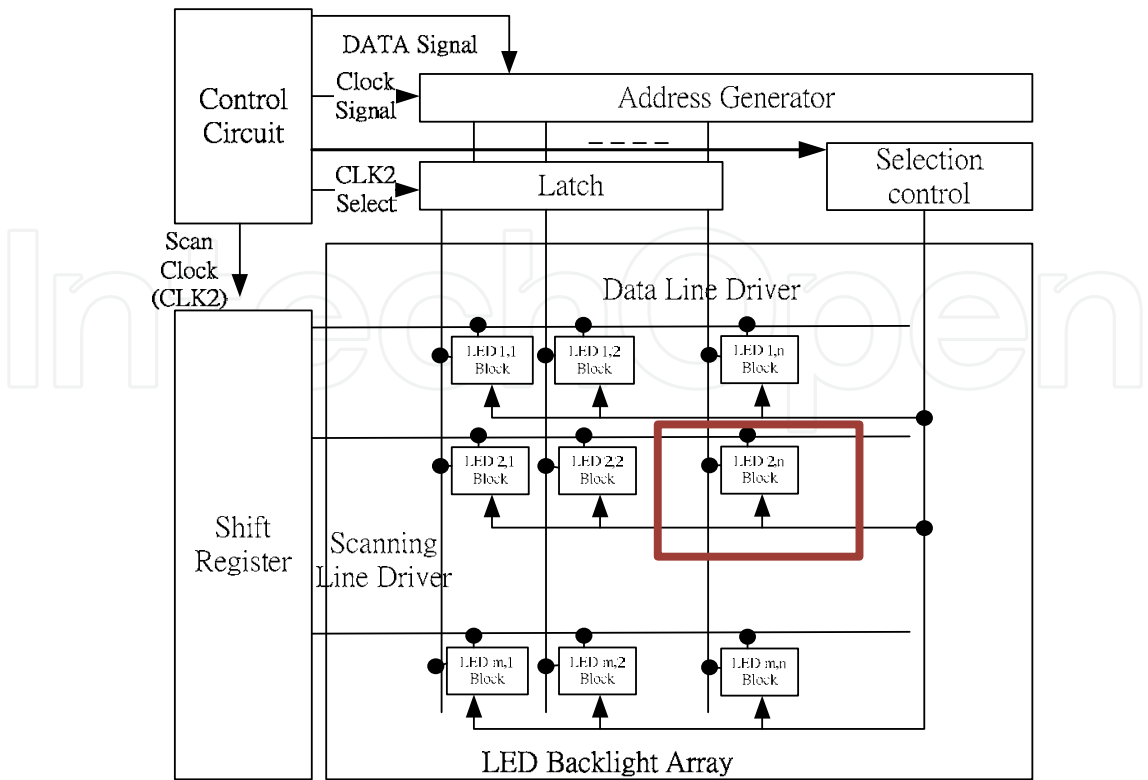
Control Circuit

DATA Signal

Clock Signal

Address Generator

CLK2 Select

Latch

Selection control

Scan Clock (CLK2)

Data Line Driver

LED 1,1 Block

LED 1,2 Block

LED 1,n Block

LED 2,1 Block

LED 2,2 Block

LED 2,n Block

Shift Register

Scanning Line Driver

LED m,1 Block

LED m,2 Block

LED m,n Block

LED Backlight Array